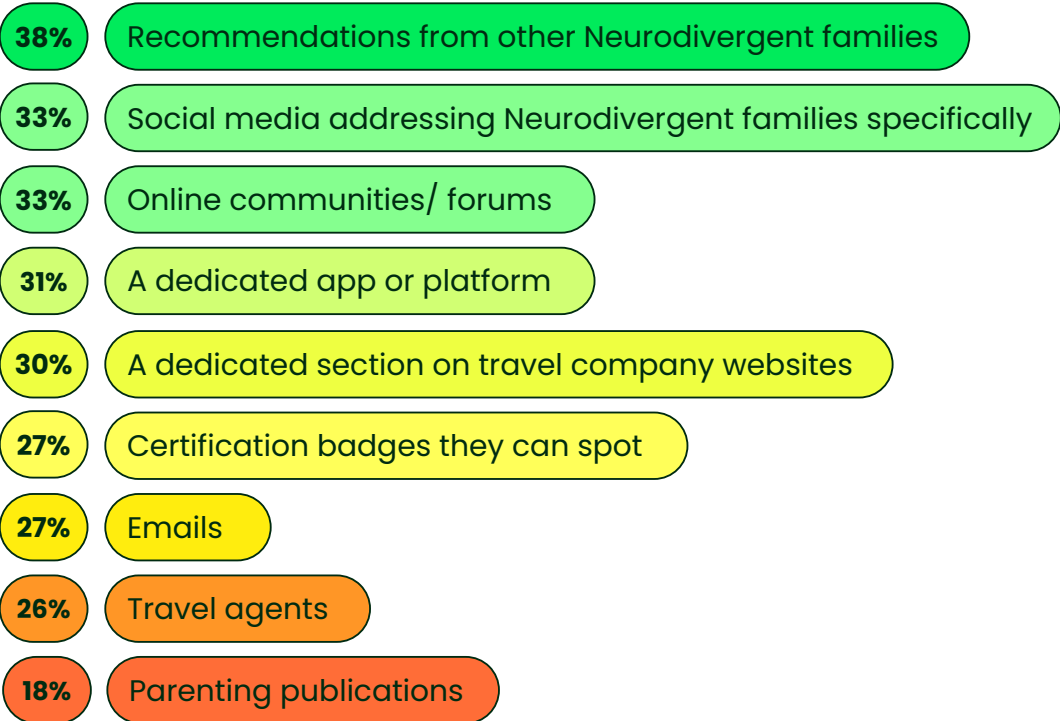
38% Recommendations from other Neurodivergent families

33% Social media addressing Neurodivergent families specifically

33% Online communities/ forums

31% A dedicated app or platform

30% A dedicated section on travel company websites

27% Certification badges they can spot

27% Emails

26% Travel agents

18% Parenting publications